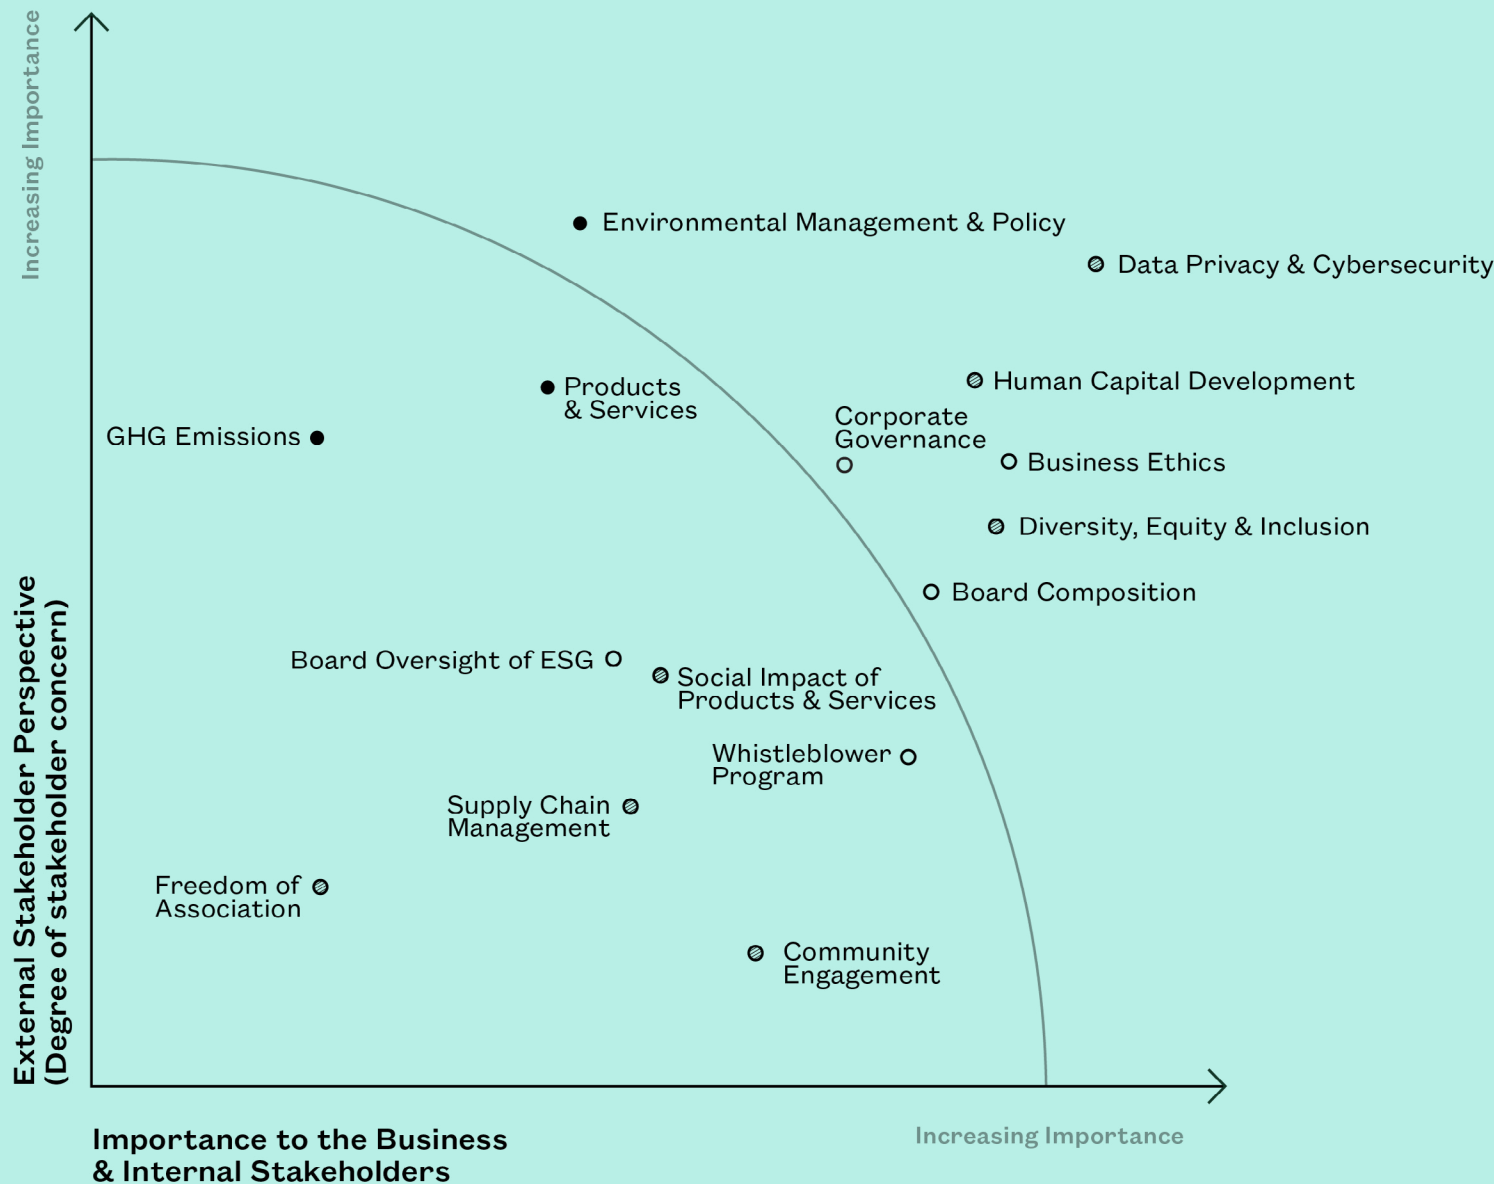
Increasing Importance

External Stakeholder Perspective (Degree of stakeholder concern)

Environmental Management & Policy

Data Privacy & Cybersecurity

Products & Services

Human Capital Development

GHG Emissions

Corporate Governance

Business Ethics

Diversity, Equity & Inclusion

Board Composition

Board Oversight of ESG

Social Impact of Products & Services

Whistleblower Program

Supply Chain Management

Freedom of Association

Community Engagement

Importance to the Business & Internal Stakeholders

Increasing Importance